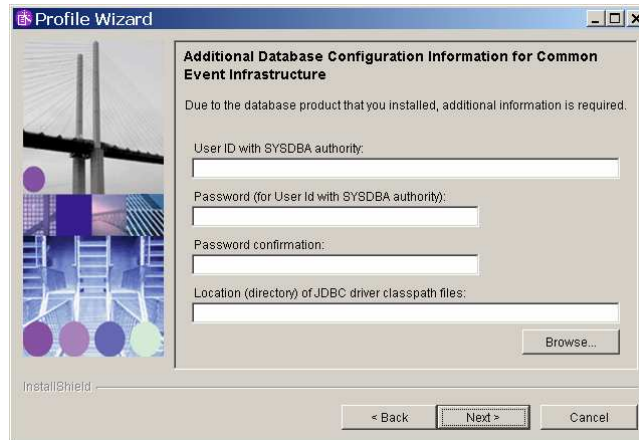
Profile Wizard

Additional Database Configuration Information for Common Event Infrastructure

Due to the database product that you installed, additional information is required.

User ID with SYSDBA authority:

Password (for User Id with SYSDBA authority):

Password confirmation:

Location (directory) of JDBC driver classpath files:

Browse...

InstallShield

< Back

Next >

Cancel